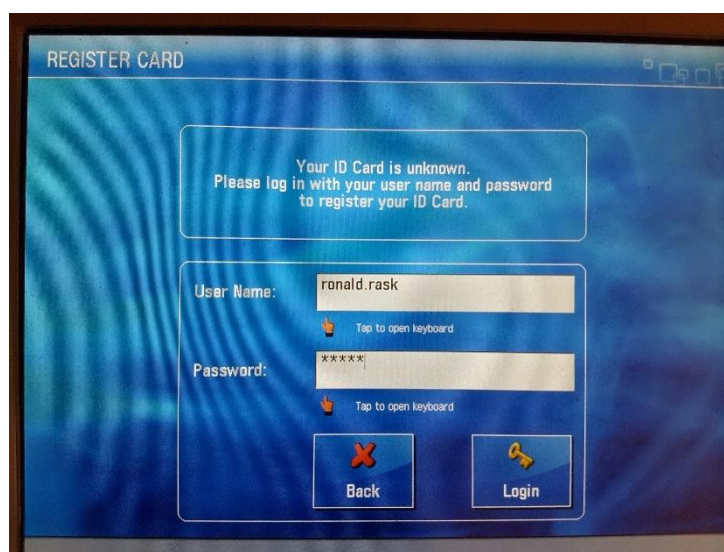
REGISTER CARD

Your ID Card is unknown.
Please log in with your user name and password to register your ID Card.

User Name: ronald.rask

Tap to open keyboard

Password: *****

Tap to open keyboard

Back

Login